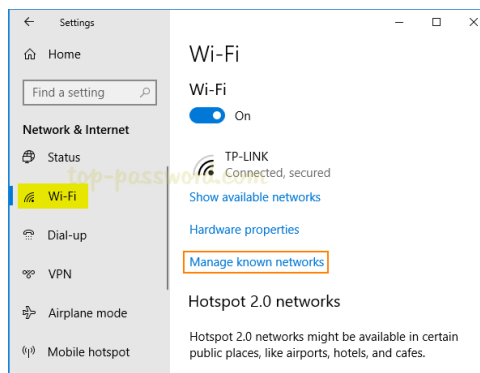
← Settings

— ☐ ✕

Home

Find a setting

Network & Internet

Status

Wi-Fi

Dial-up

VPN

Airplane mode

Mobile hotspot

Wi-Fi

Wi-Fi

On

TP-LINK
Connected, secured

top-password.com

Show available networks

Hardware properties

Manage known networks

Hotspot 2.0 networks

Hotspot 2.0 networks might be available in certain public places, like airports, hotels, and cafes.